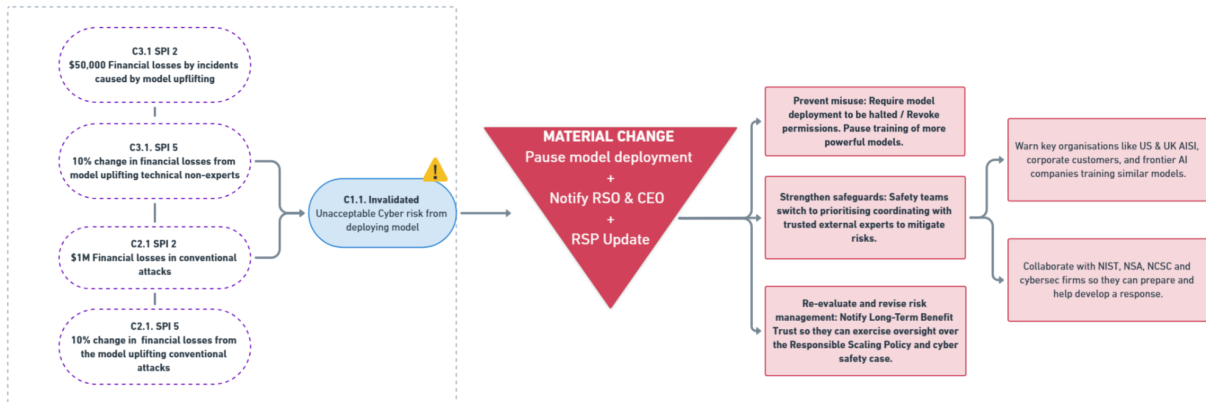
C3.1 SPI 2
$50,000 Financial losses by incidents caused by model upflifting

C3.1. SPI 5
10% change in financial losses from model uplifting technical non-experts

C2.1 SPI 2
$1M Financial losses in conventional attacks

C2.1. SPI 5
10% change in financial losses from the model uplifting conventional attacks

C1.1. Invalidated
Unacceptable Cyber risk from deploying model

MATERIAL CHANGE
Pause model deployment
+
Notify RSO & CEO
+
RSP Update

Prevent misuse: Require model deployment to be halted / Revoke permissions. Pause training of more powerful models.

Strengthen safeguards: Safety teams switch to prioritising coordinating with trusted external experts to mitigate risks.

Re-evaluate and revise risk management: Notify Long-Term Benefit Trust so they can exercise oversight over the Responsible Scaling Policy and cyber safety case.

Warn key organisations like US & UK AISI, corporate customers, and frontier AI companies training similar models.

Collaborate with NIST, NSA, NCSC and cybersec firms so they can prepare and help develop a response.